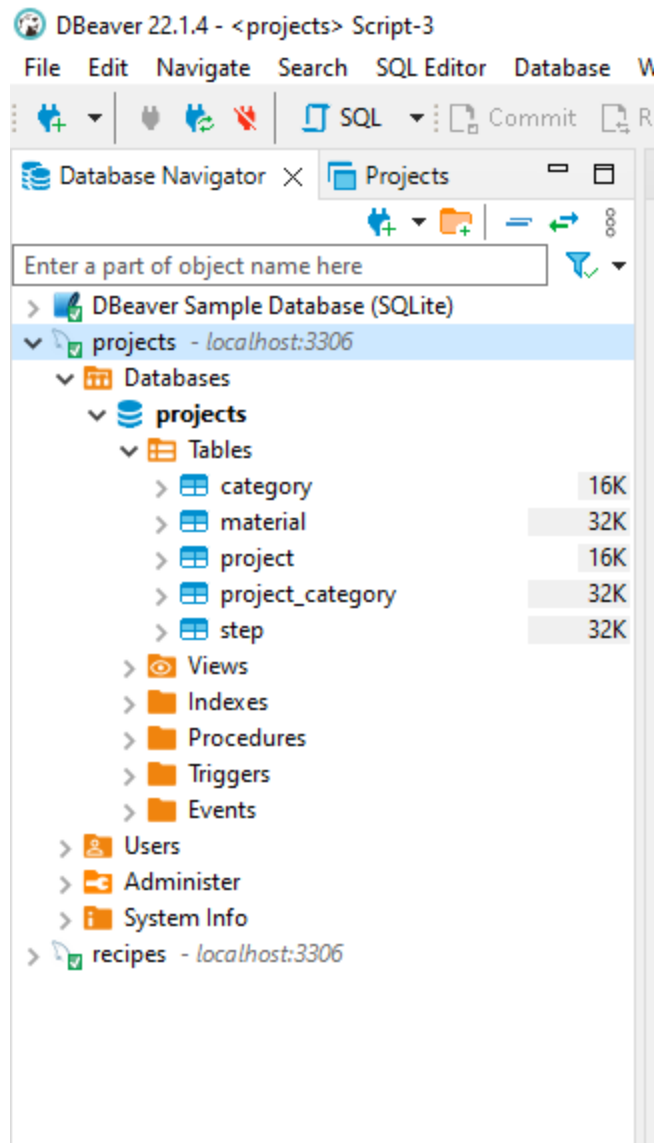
DBeaver 22.1.4 - <projects> Script-3

File Edit Navigate Search SQL Editor Database W

SQL Commit R

Database Navigator Projects

Enter a part of object name here

DBeaver Sample Database (SQLite)
projects - localhost:3306
Databases
projects
Tables
category 16K
material 32K
project 16K
project_category 32K
step 32K
Views
Indexes
Procedures
Triggers
Events
Users
Administer
System Info
recipes - localhost:3306